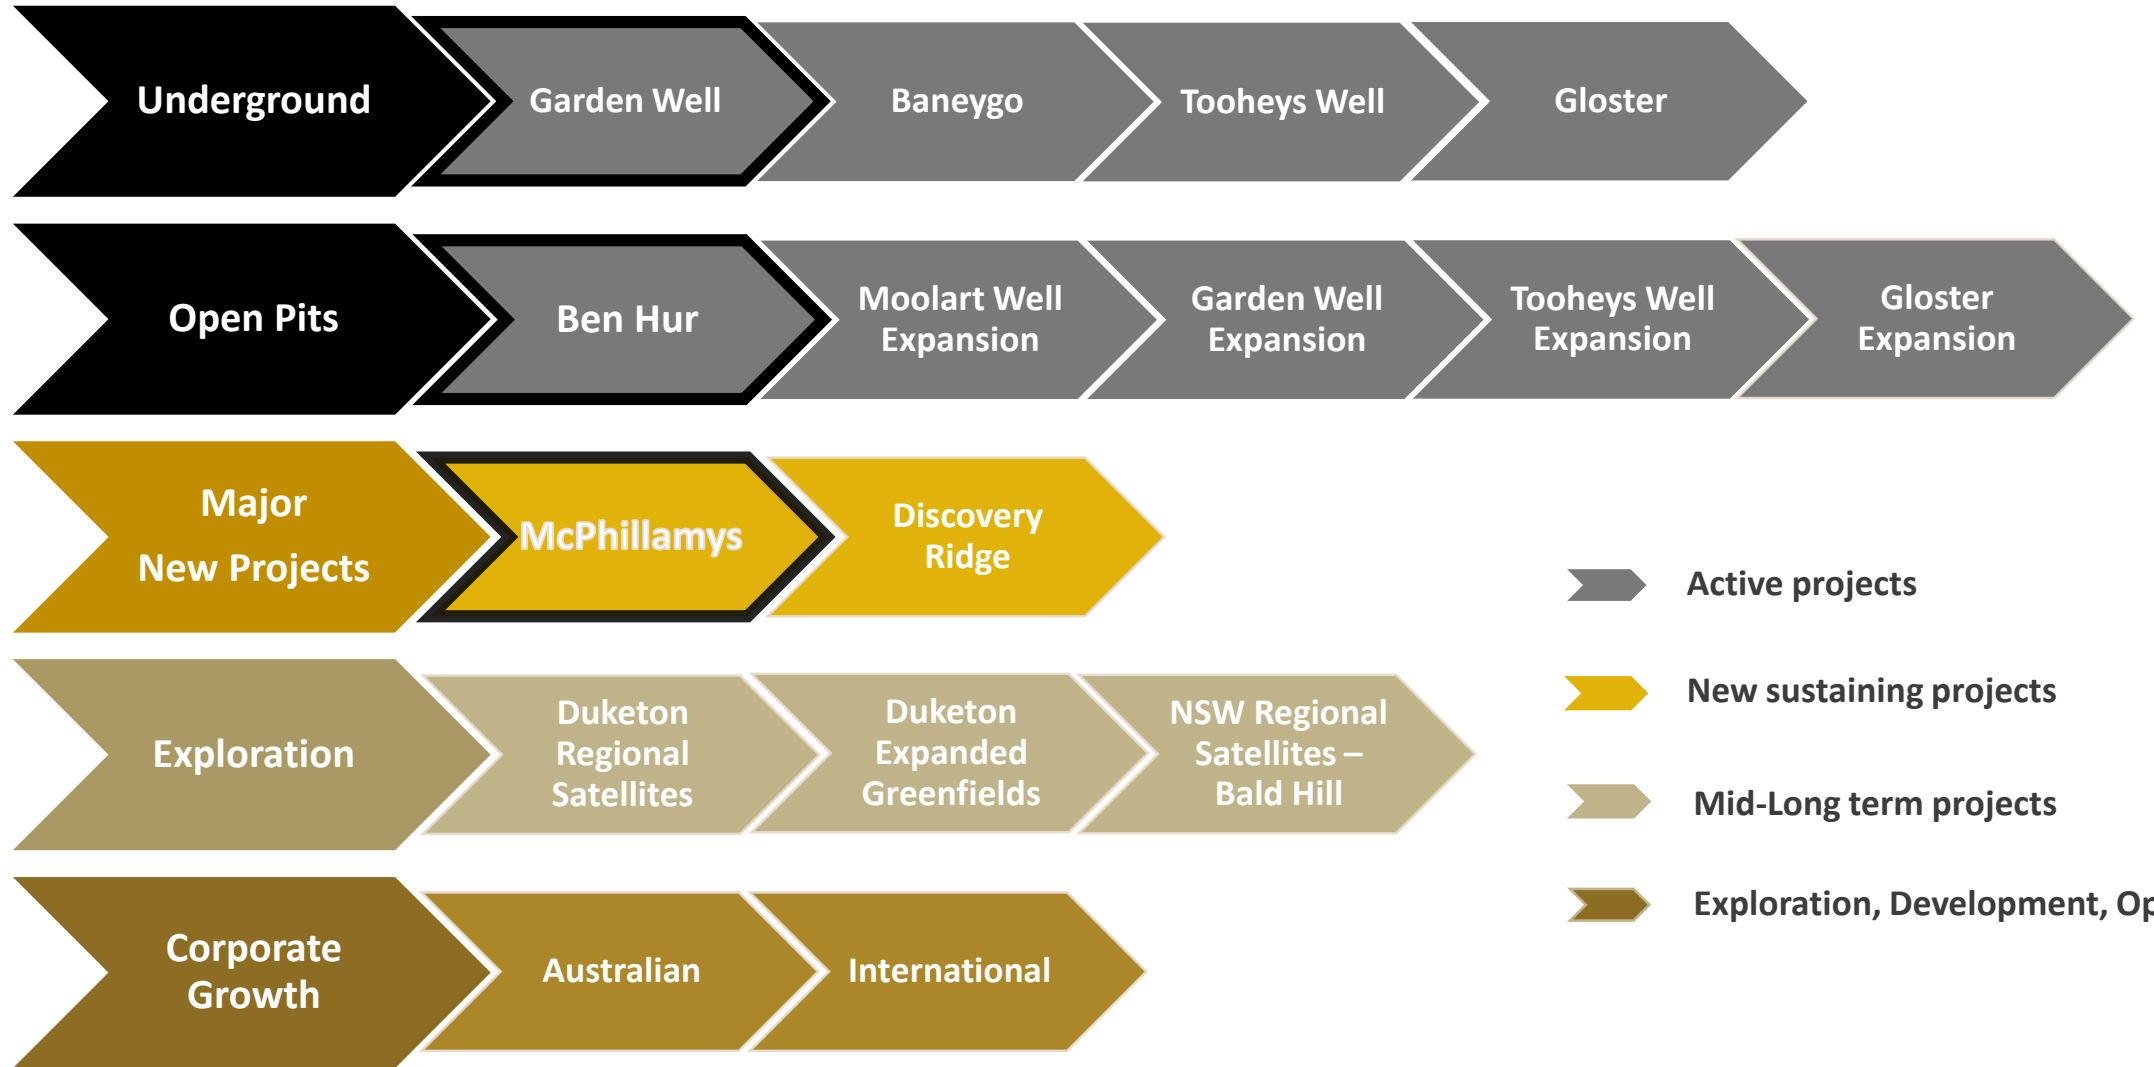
Underground
Garden Well
Baneygo
Tooheys Well
Gloster

Open Pits
Ben Hur
Moolart Well Expansion
Garden Well Expansion
Tooheys Well Expansion
Gloster Expansion

Major New Projects
McPhillamys
Discovery Ridge

Exploration
Duketon Regional Satellites
Duketon Expanded Greenfields
NSW Regional Satellites – Bald Hill

Corporate Growth
Australian
International

Active projects
New sustaining projects
Mid-Long term projects
Exploration, Development, Op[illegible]